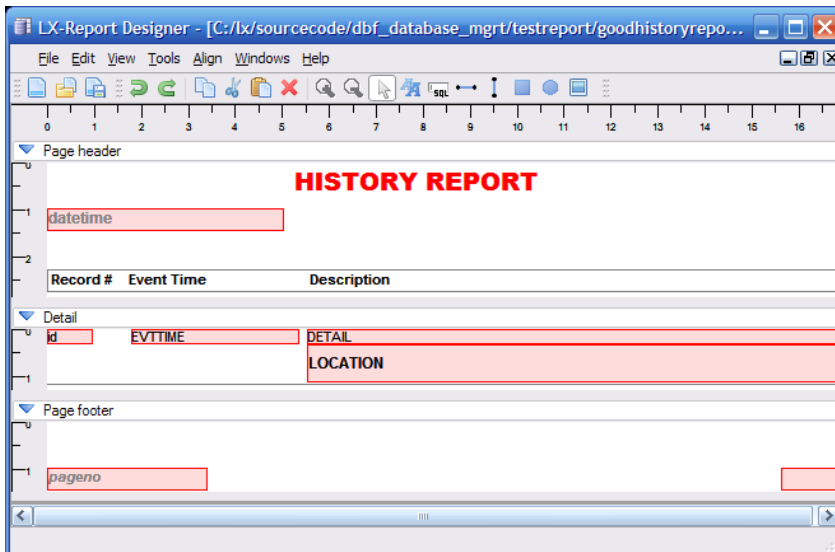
LX-Report Designer - [C:/lx/sourcecode/dbf_database_mgrt/testreport/goodhistoryrepo...

File Edit View Tools Align Windows Help

SQL

0 1 2 3 4 5 6 7 8 9 10 11 12 13 14 15 16

Page header

0

HISTORY REPORT

1

datetime

2

| Record # | Event Time | Description |
|---|---|---|

Detail

0

id EVTTIME DETAIL

LOCATION

1

Page footer

0

1

pageno